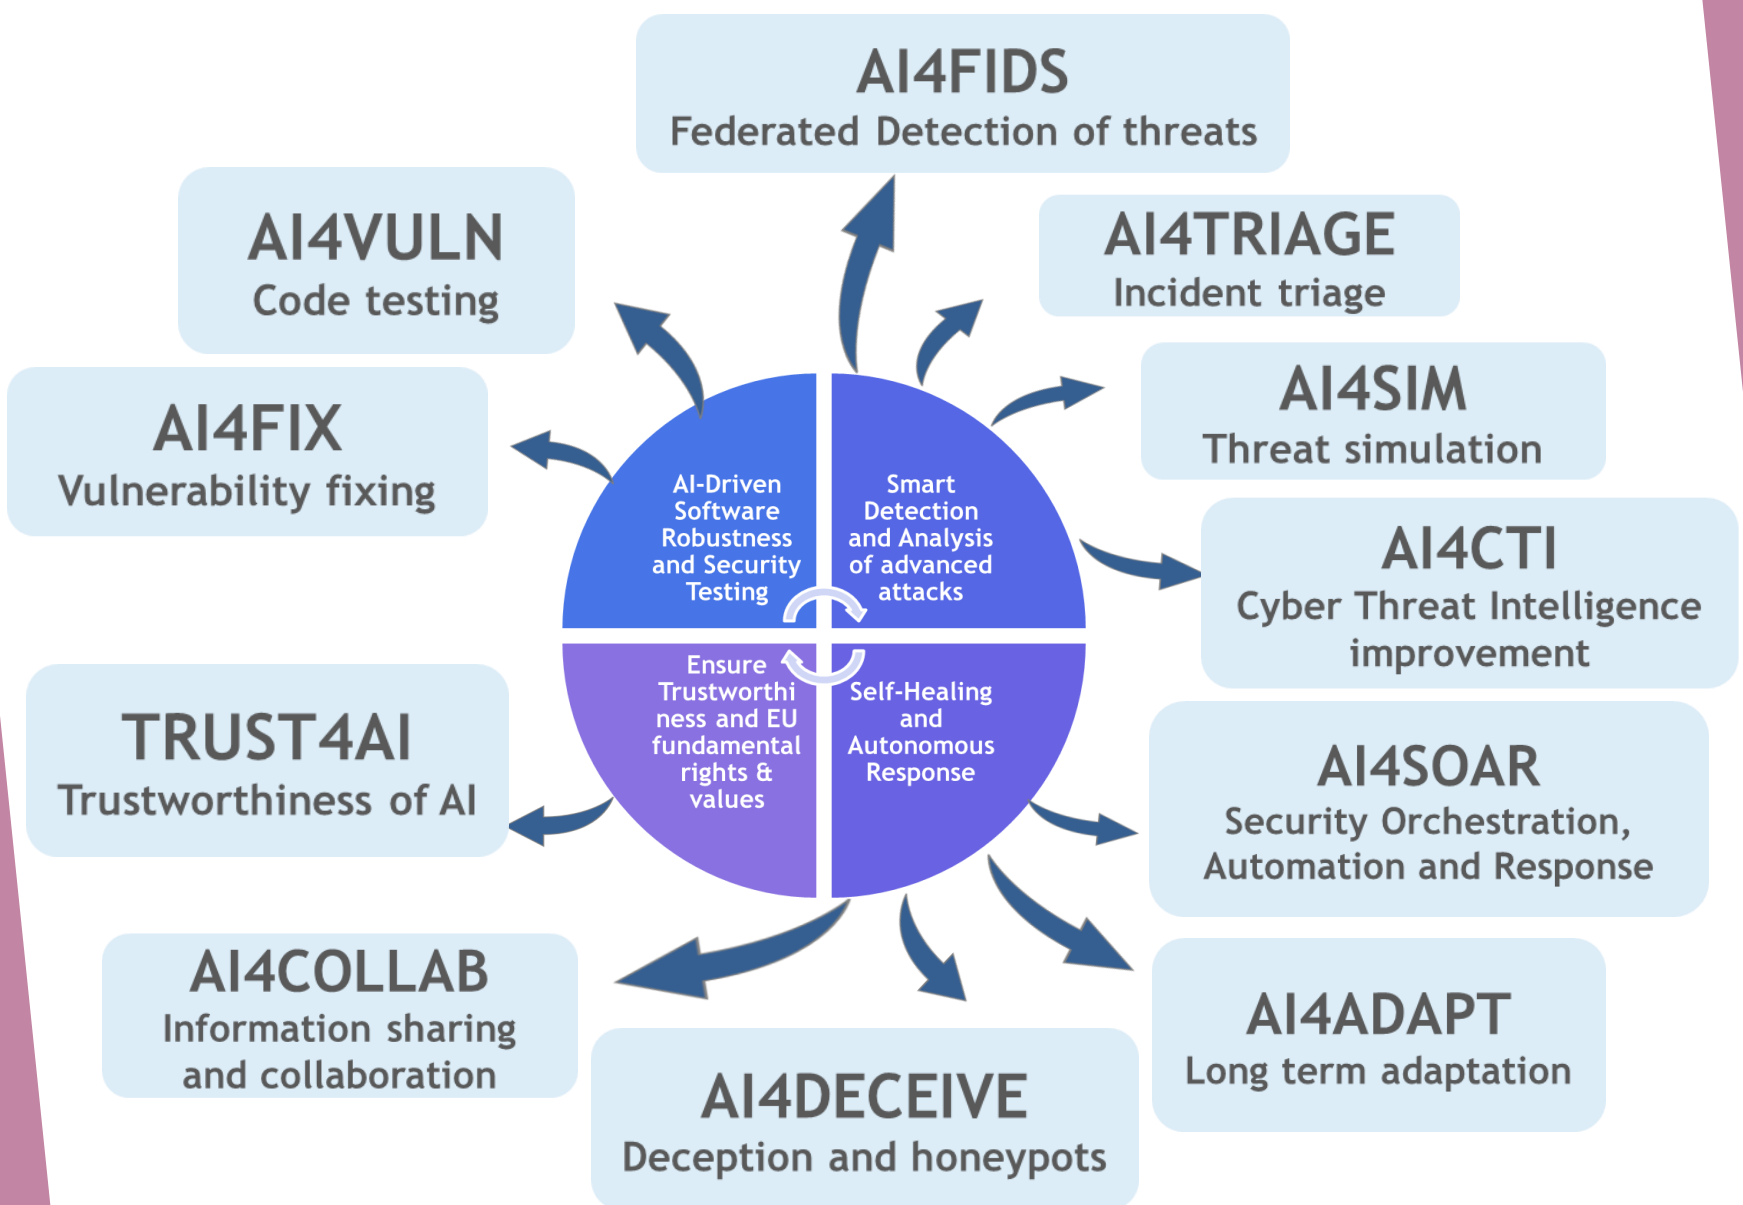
AI4FIDS
Federated Detection of threats

AI4VULN
Code testing

AI4TRIAGE
Incident triage

AI4SIM
Threat simulation

AI4FIX
Vulnerability fixing

AI4CTI
Cyber Threat Intelligence improvement

AI-Driven Software Robustness and Security Testing

Smart Detection and Analysis of advanced attacks

Ensure Trustworthiness and EU fundamental rights & values

Self-Healing and Autonomous Response

TRUST4AI
Trustworthiness of AI

AI4SOAR
Security Orchestration, Automation and Response

AI4COLLAB
Information sharing and collaboration

AI4ADAPT
Long term adaptation

AI4DECEIVE
Deception and honeypots